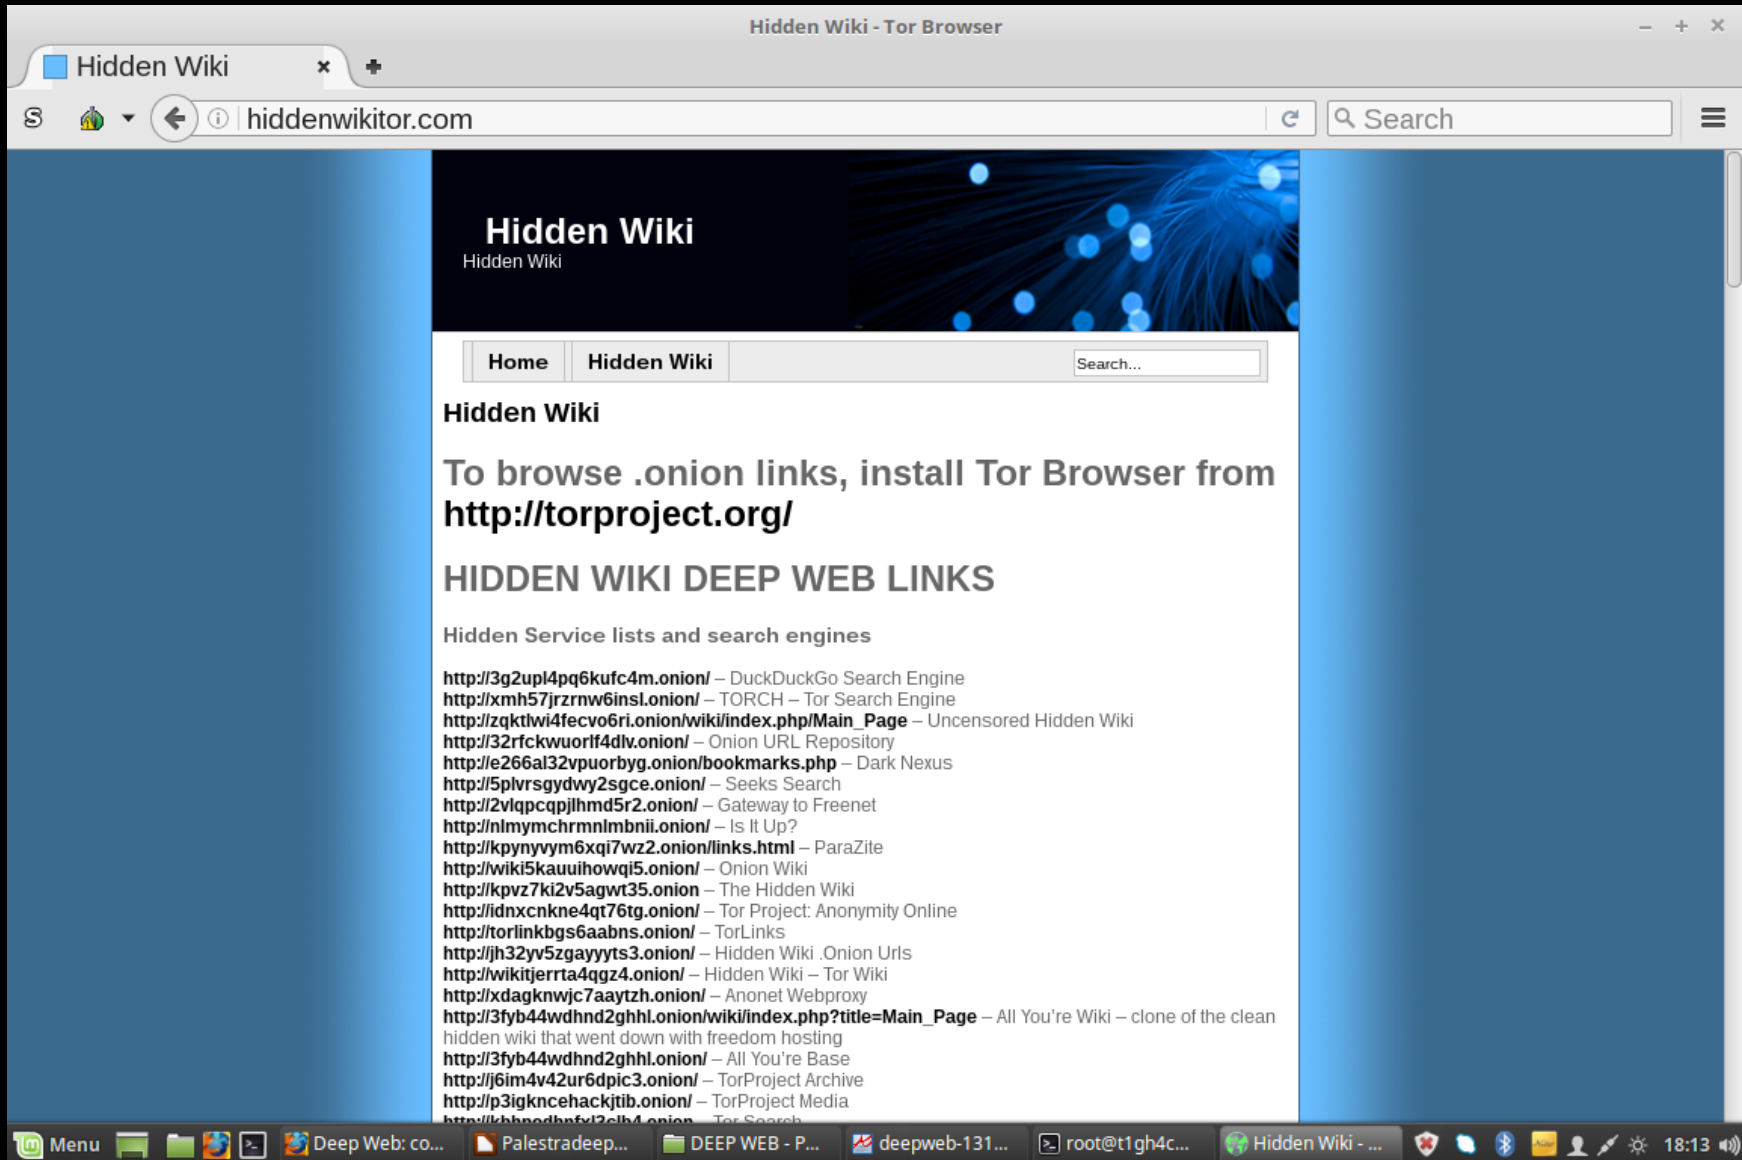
Hidden Wiki - Tor Browser

Hidden Wiki

hiddenwikitor.com

Search

Hidden Wiki
Hidden Wiki

Home | Hidden Wiki | Search...

Hidden Wiki

To browse .onion links, install Tor Browser from http://torproject.org/

HIDDEN WIKI DEEP WEB LINKS

Hidden Service lists and search engines

http://3g2upl4pq6kufc4m.onion/ – DuckDuckGo Search Engine
http://xmh57jrzrnw6insl.onion/ – TORCH – Tor Search Engine
http://zqktlwi4fecvo6ri.onion/wiki/index.php/Main_Page – Uncensored Hidden Wiki
http://32rfckwuorlf4dlv.onion/ – Onion URL Repository
http://e266al32vpuorbyg.onion/bookmarks.php – Dark Nexus
http://5plvrsgydwy2sgce.onion/ – Seeks Search
http://2vlqpcqpjlhmd5r2.onion/ – Gateway to Freenet
http://nlmymchrmnlmbnii.onion/ – Is It Up?
http://kpynyvym6xqi7wz2.onion/links.html – ParaZite
http://wiki5kauuihowqi5.onion/ – Onion Wiki
http://kpvz7ki2v5agwt35.onion – The Hidden Wiki
http://idnxcnkne4qt76tg.onion/ – Tor Project: Anonymity Online
http://torlinkbgs6aabns.onion/ – TorLinks
http://jh32yv5zgayyyts3.onion/ – Hidden Wiki .Onion Urls
http://wikitjerrta4qgz4.onion/ – Hidden Wiki – Tor Wiki
http://xdagknwjc7aaytzh.onion/ – Anonet Webproxy
http://3fyb44wdhnd2ghhl.onion/wiki/index.php?title=Main_Page – All You're Wiki – clone of the clean hidden wiki that went down with freedom hosting
http://3fyb44wdhnd2ghhl.onion/ – All You're Base
http://j6im4v42ur6dpic3.onion/ – TorProject Archive
http://p3igkncehackjtib.onion/ – TorProject Media
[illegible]

Menu | Deep Web: co... | Palestradeep... | DEEP WEB - P... | deepweb-131... | root@t1gh4c... | Hidden Wiki - ... | 18:13